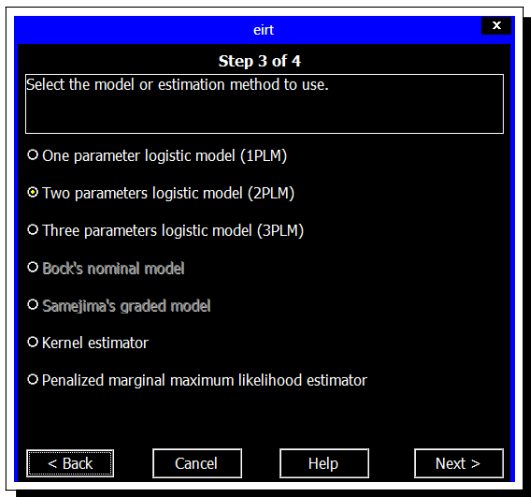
eirt

x

Step 3 of 4

Select the model or estimation method to use.

One parameter logistic model (1PLM)

Two parameters logistic model (2PLM)

Three parameters logistic model (3PLM)

Bock's nominal model

Samejima's graded model

Kernel estimator

Penalized marginal maximum likelihood estimator

< Back

Cancel

Help

Next >